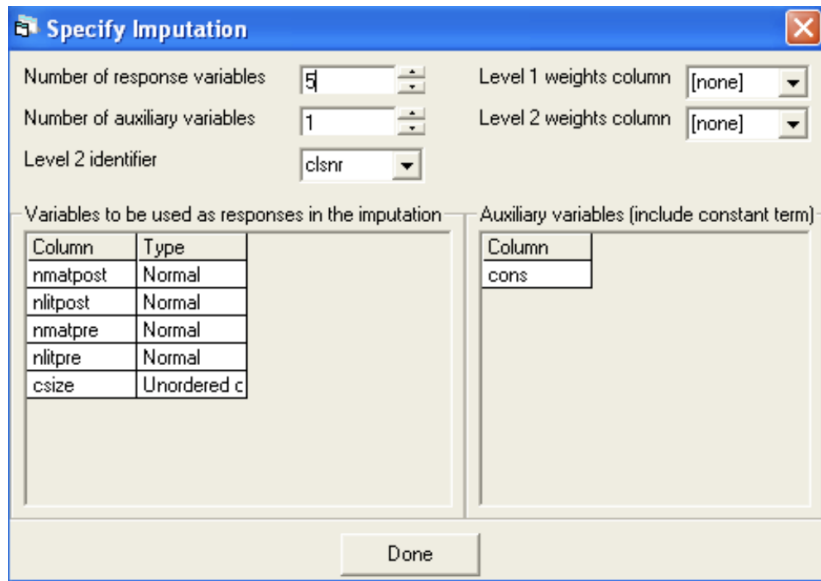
Specify Imputation

Number of response variables 5

Number of auxiliary variables 1

Level 2 identifier clsnr

Level 1 weights column [none]

Level 2 weights column [none]

Variables to be used as responses in the imputation

| Column | Type |
|---|---|
| nmatpost | Normal |
| nlitpost | Normal |
| nmatpre | Normal |
| nlitpre | Normal |
| csize | Unordered c |

Auxiliary variables (include constant term)

| Column |
|---|
| cons |

Done